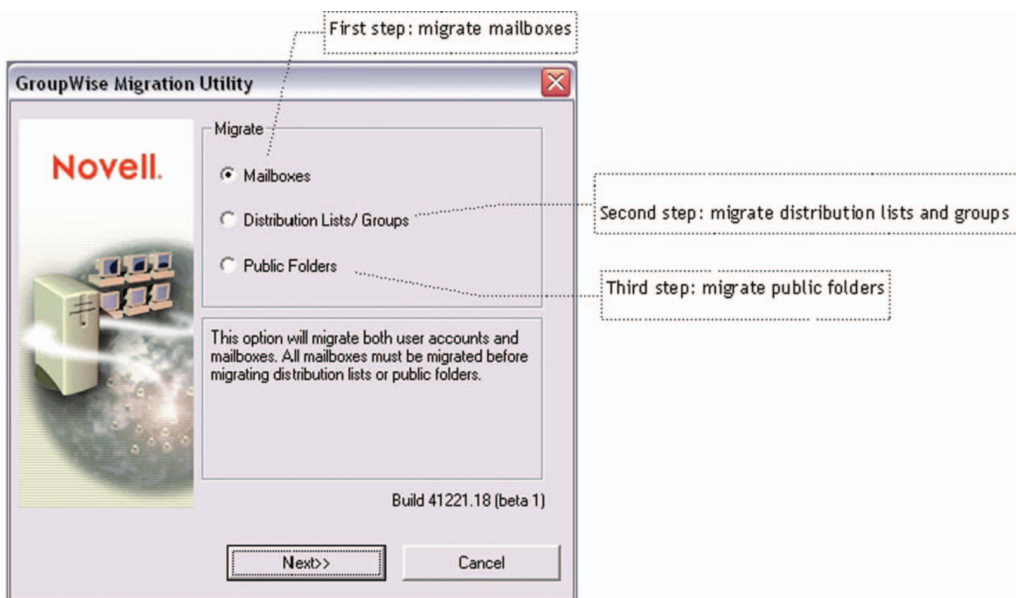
First step: migrate mailboxes

GroupWise Migration Utility

Novell.

Migrate

Mailboxes

Distribution Lists/ Groups

Public Folders

Second step: migrate distribution lists and groups

Third step: migrate public folders

This option will migrate both user accounts and mailboxes. All mailboxes must be migrated before migrating distribution lists or public folders.

Build 41221.18 (beta 1)

Next>>

Cancel